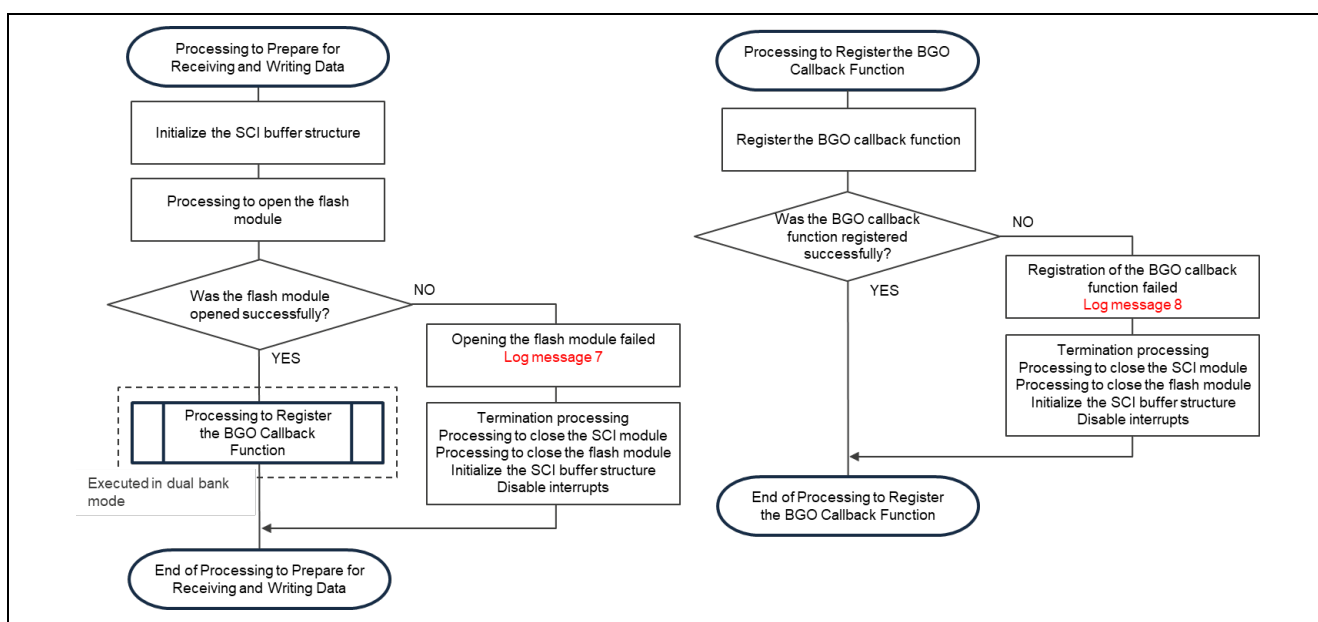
Processing to Prepare for Receiving and Writing Data

Initialize the SCI buffer structure

Processing to open the flash module

Was the flash module opened successfully?

NO

YES

Opening the flash module failed
Log message 7

Processing to Register the BGO Callback Function

Executed in dual bank mode

Termination processing
Processing to close the SCI module
Processing to close the flash module
Initialize the SCI buffer structure
Disable interrupts

End of Processing to Prepare for Receiving and Writing Data

Processing to Register the BGO Callback Function

Register the BGO callback function

Was the BGO callback function registered successfully?

NO

YES

Registration of the BGO callback function failed
Log message 8

Termination processing
Processing to close the SCI module
Processing to close the flash module
Initialize the SCI buffer structure
Disable interrupts

End of Processing to Register the BGO Callback Function